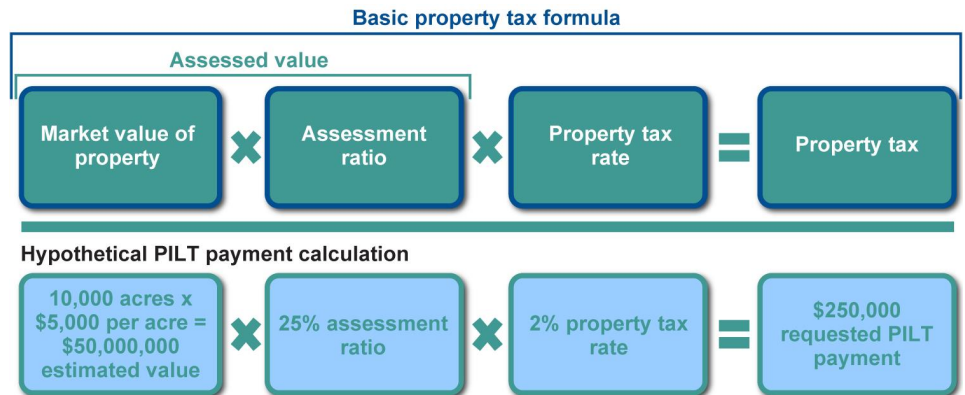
Basic property tax formula

Assessed value

Market value of property × Assessment ratio × Property tax rate = Property tax

Hypothetical PILT payment calculation

10,000 acres x \$5,000 per acre = \$50,000,000 estimated value × 25% assessment ratio × 2% property tax rate = \$250,000 requested PILT payment